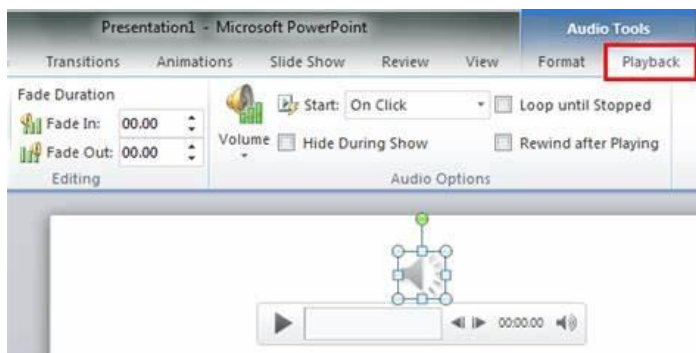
Presentation1 - Microsoft PowerPoint
Audio Tools
Transitions Animations Slide Show Review View Format Playback
Fade Duration
Fade In: 00.00
Fade Out: 00.00
Editing
Volume
Start: On Click
Hide During Show
Loop until Stopped
Rewind after Playing
Audio Options
00:00.00